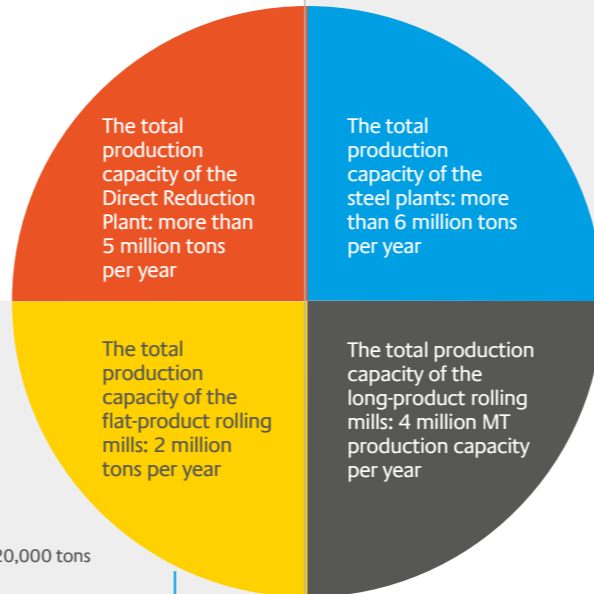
The total production capacity of the Direct Reduction Plant: more than 5 million tons per year

The total production capacity of the steel plants: more than 6 million tons per year

The total production capacity of the flat-product rolling mills: 2 million tons per year

The total production capacity of the long-product rolling mills: 4 million MT production capacity per year

20,000 tons